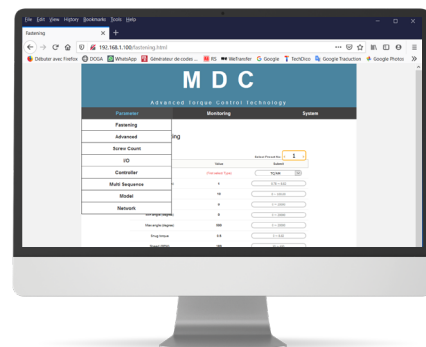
File Edit View History Bookmarks Tools Help

fastening

192.168.1.100/fastening.html

Débuter avec Firefox DOGA WhatsApp Générateur de codes ... RS WeTransfer Google TechOnc Google Traduction Google Photos

M D C

Advanced Torque Control Technology

Parameter
Monitoring
System

Fastening
Advanced
Screw Count
I/O
Controller
Multi Sequence
Model
Network

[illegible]ing

Active Preset No. 1

Value
Submit

Fastening Type
TQ/AN

4
0.5 ~ 102

16
0 ~ 10000

0
1 ~ 3000

Snug angle (degree)
0
1 ~ 10000

Max angle (degree)
500
1 ~ 30000

Snug torque
0.5
0 ~ 102

Speed (RPM)
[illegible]
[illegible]